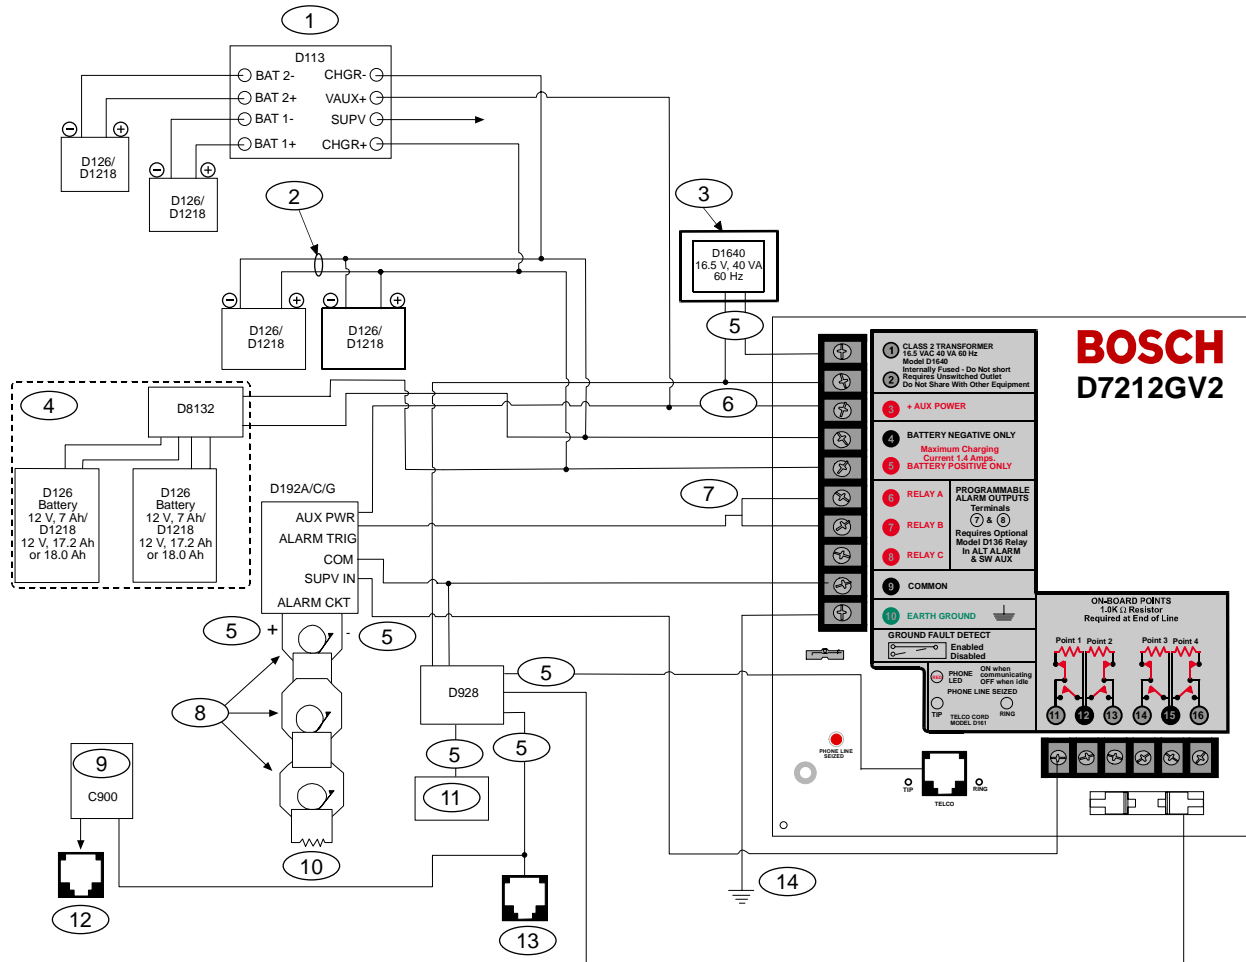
1

D113
BAT 2-
BAT 2+
BAT 1-
BAT 1+
CHGR-
VAUX+
SUPV
CHGR+

D126/
D1218

D126/
D1218

2

D126/
D1218

D126/
D1218

3

D1640
16.5 V, 40 VA
60 Hz

5

4

D8132

D126
Battery
12 V, 7 Ah/
D1218
12 V, 17.2 Ah
or 18.0 Ah

D126
Battery
12 V, 7 Ah/
D1218
12 V, 17.2 Ah
or 18.0 Ah

6

D192A/C/G
AUX PWR
ALARM TRIG
COM
SUPV IN
ALARM CKT

7

5 + - 5

8

D928

5

5

5

11

9
C900

12

10

13

14

BOSCH
D7212GV2

1 CLASS 2 TRANSFORMER 16.5 VAC 40 VA 60 Hz Model D1640
2 Internally Fused - Do Not short Requires Unswitched Outlet Do Not Share With Other Equipment
3 + AUX POWER
4 BATTERY NEGATIVE ONLY
Maximum Charging Current 1.4 Amps.
5 BATTERY POSITIVE ONLY
6 RELAY A
7 RELAY B
8 RELAY C
PROGRAMMABLE ALARM OUTPUTS
Terminals
7 & 8
Requires Optional Model D136 Relay In ALT ALARM & SW AUX
9 COMMON
10 EARTH GROUND

GROUND FAULT DETECT
Enabled
Disabled

PHONE LED
ON when communicating
OFF when idle
PHONE LINE SEIZED
TIP
TELCO CORD MODEL D161
RING

ON-BOARD POINTS
1.0K Ω Resistor
Required at End of Line
Point 1 Point 2 Point 3 Point 4
11 12 13 14 15 16

PHONE LINE SEIZED
TIP
RING
TELCO